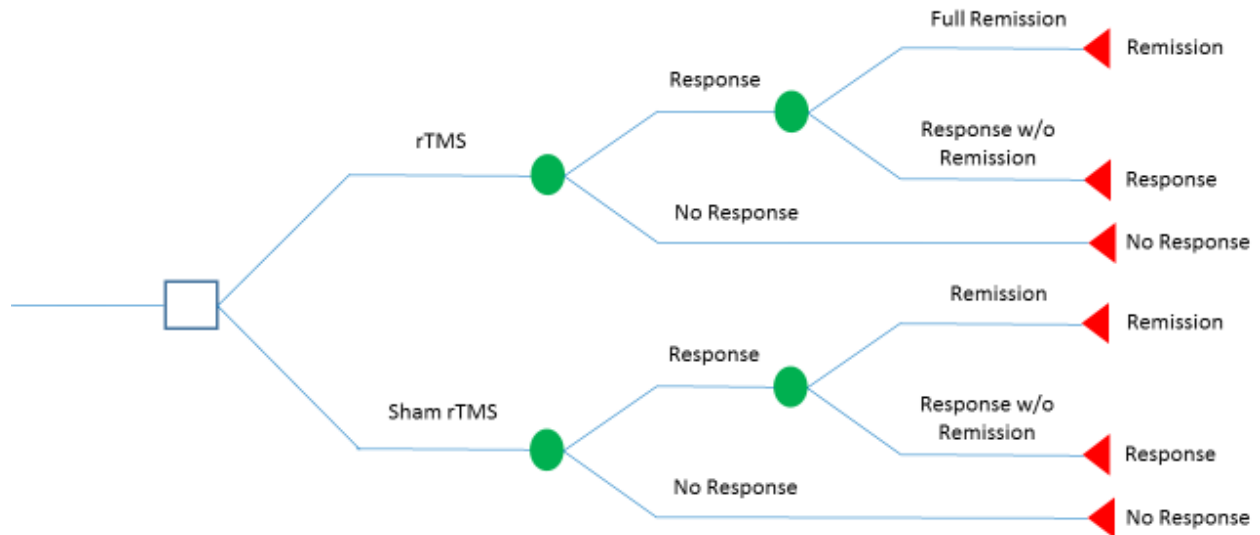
rTMS

Response

Full Remission

Remission

Response w/o Remission

Response

No Response

No Response

Sham rTMS

Response

Remission

Remission

Response w/o Remission

Response

No Response

No Response